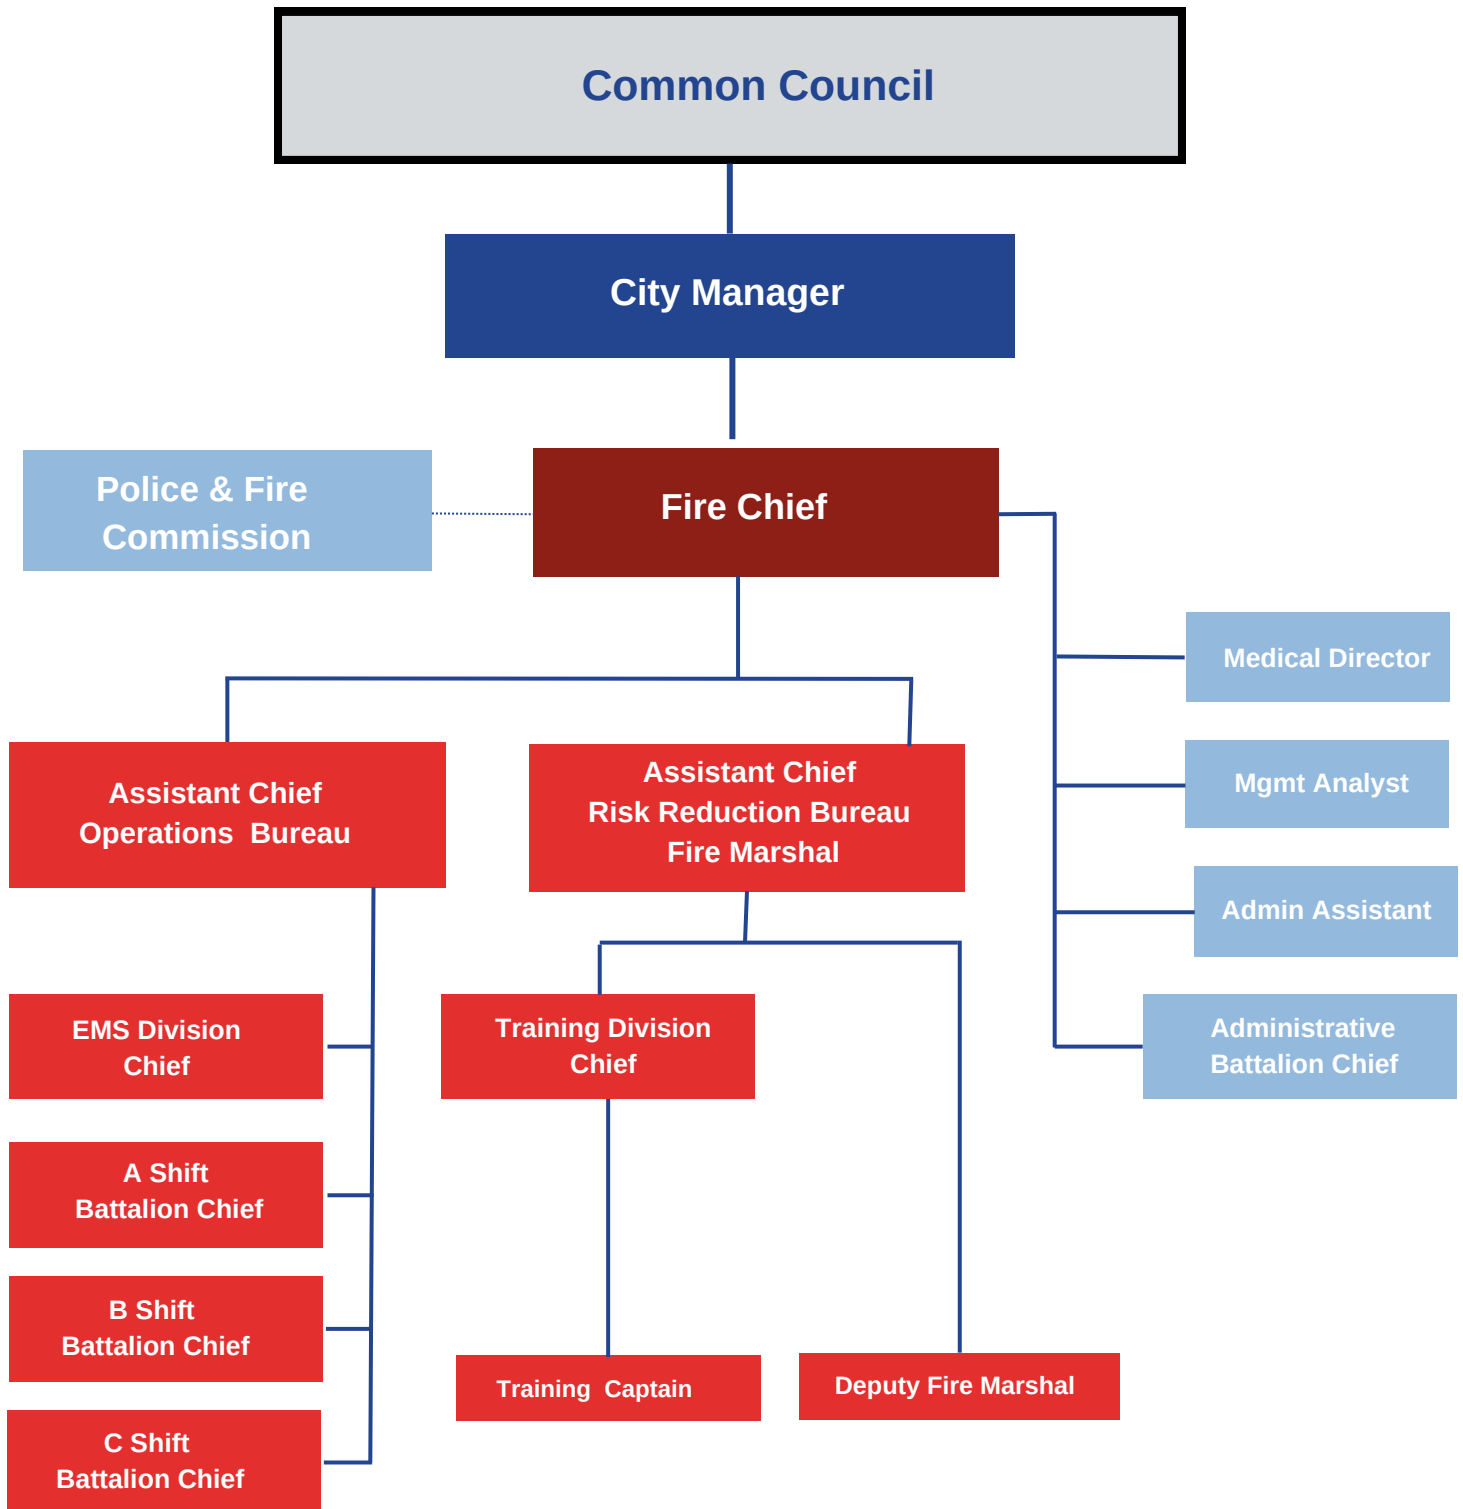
Common Council

City Manager

Police & Fire Commission

Fire Chief

Medical Director

Mgmt Analyst

Admin Assistant

Administrative Battalion Chief

Assistant Chief Operations Bureau

Assistant Chief Risk Reduction Bureau Fire Marshal

EMS Division Chief

A Shift Battalion Chief

B Shift Battalion Chief

C Shift Battalion Chief

Training Division Chief

Training Captain

Deputy Fire Marshal